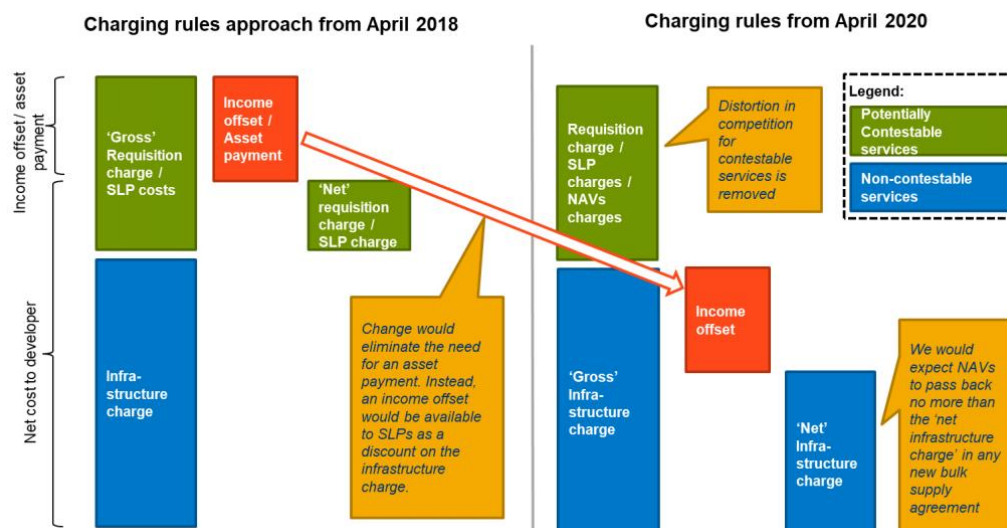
Charging rules approach from April 2018

Income offset / asset payment

Net cost to developer

'Gross' Requisition charge / SLP costs

Income offset / Asset payment

'Net' requisition charge / SLP charge

Infra-structure charge

Change would eliminate the need for an asset payment. Instead, an income offset would be available to SLPs as a discount on the infrastructure charge.

Charging rules from April 2020

Requisition charge / SLP charges / NAVs charges

Distortion in competition for contestable services is removed

Legend:

Potentially Contestable services

Non-contestable services

Income offset

'Gross' Infra-structure charge

'Net' Infra-structure charge

We would expect NAVs to pass back no more than the 'net infrastructure charge' in any new bulk supply agreement